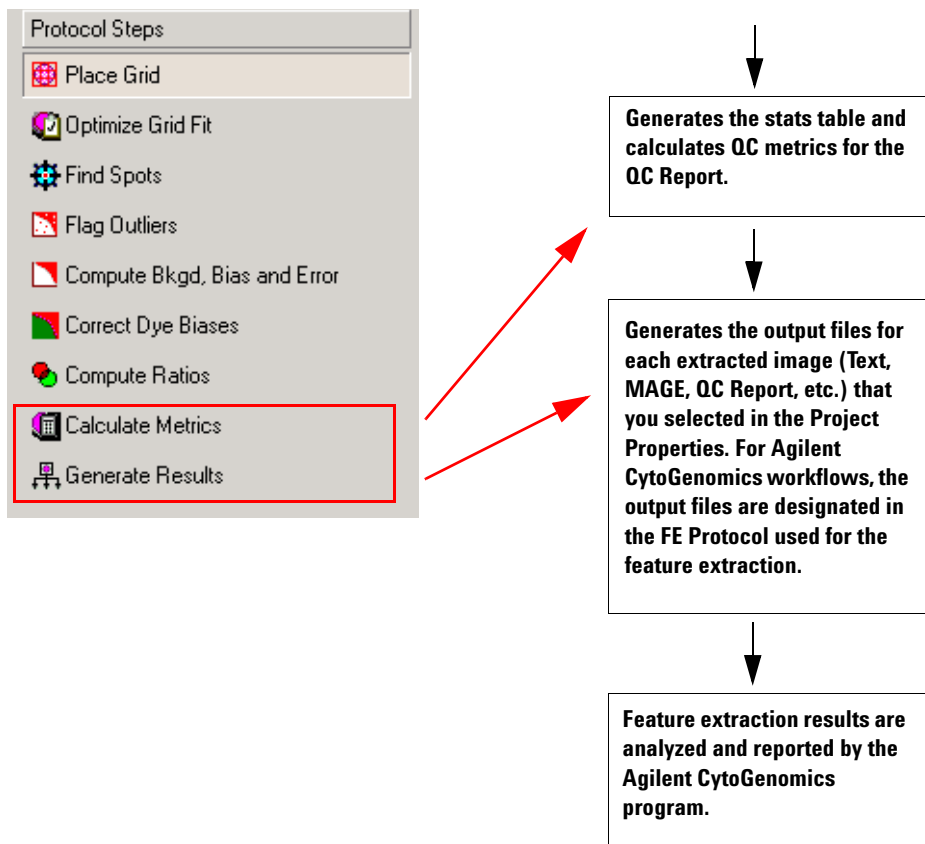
Protocol Steps

Place Grid

Optimize Grid Fit

Find Spots

Flag Outliers

Compute Bkgd, Bias and Error

Correct Dye Biases

Compute Ratios

Calculate Metrics

Generate Results

Generates the stats table and calculates QC metrics for the QC Report.

Generates the output files for each extracted image (Text, MAGE, QC Report, etc.) that you selected in the Project Properties. For Agilent CytoGenomics workflows, the output files are designated in the FE Protocol used for the feature extraction.

Feature extraction results are analyzed and reported by the Agilent CytoGenomics program.